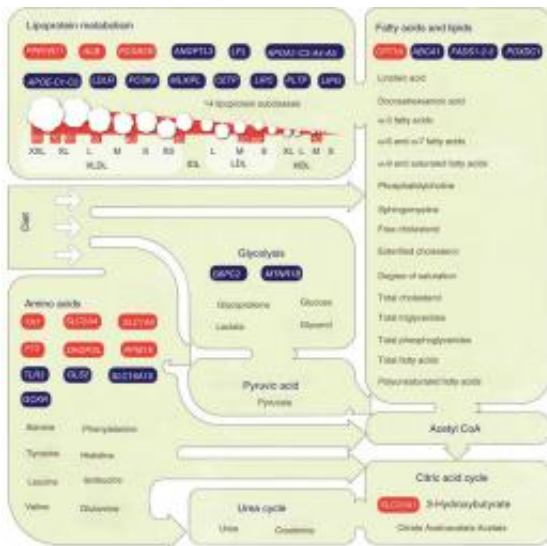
Lipoprotein metabolism

PPP1R3B ALB PCSK9? ANGPTL3 LPL APOA1-C3-A4-A5

APOE-C1-C2 LDLR PCSK9 MLXIPL CETP LIPC PLTP LIPG

14 lipoprotein subclasses

XXL XL L M S XS L M S XL L M S

VLDL IDL LDL HDL

Diet

Fatty acids and lipids

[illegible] ABCA1 FADS1-2-3 PCKSD1

Linoleic acid

Docosahexaenoic acid

ω-3 fatty acids

ω-6 and ω-7 fatty acids

ω-9 and saturated fatty acids

Phosphatidylcholine

Sphingomyelins

Free cholesterol

Esterified cholesterol

Degree of saturation

Total cholesterol

Total triglycerides

Total phosphoglycerides

Total fatty acids

Polyunsaturated fatty acids

Glycolysis

G6PC2 MTNR1B

Glycoprotein Glucose

Lactate Glycerol

Amino acids

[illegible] SLC2A4 SLC7A5

PTF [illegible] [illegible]

TLR3 GLS2 SLC16A10

GCKR

Alanine Phenylalanine

Tyrosine Histidine

Leucine Isoleucine

Valine Glutamine

Pyruvic acid

Pyruvate

Acetyl CoA

Citric acid cycle

SLC16A1 3-Hydroxybutyrate

Citrate Acetoacetate Acetate

Urea cycle

Urea Creatinine